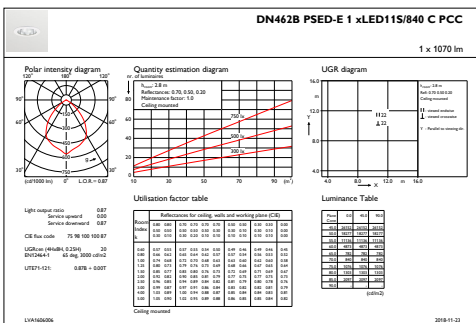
DN462B PSED-E 1 xLED11S/840 C PCC

1 x 1070 lm

Polar intensity diagram

Quantity estimation diagram

UGR diagram

180° 120° 120° 90° 90° 60° 60° 30° 0° 30°

(cd/1000 lm) L.O.R.= 0.87

nr. of luminaires

$h_{room}$: 2.8 m
Reflectances: 0.70, 0.50, 0.20
Maintenance factor: 1.0
Ceiling mounted

750 lx
500 lx
300 lx

10 20 30 50 70 90 (m²)

$h_{room}$: 2.8 m
Reflectances: 0.70, 0.50, 0.20
Ceiling mounted

— viewed endwise
- - viewed crosswise

Y = Parallel to viewing dir

16.0
12.0
8.0
4.0
4.0 8.0 12.0 m 16.0

Utilisation factor table

Luminance Table

Light output ratio 0.87
Service upward 0.00
Service downward 0.87

CIE flux code 75 98 100 100 87

UGRcan (4H×8H, 0.25H) 20
EN12464-1 65 deg. 3000 cd/m2

UTE71-121: 0.87B + 0.00T

Ceiling mounted

(cd/m2)

LVA1606006

2018-11-23